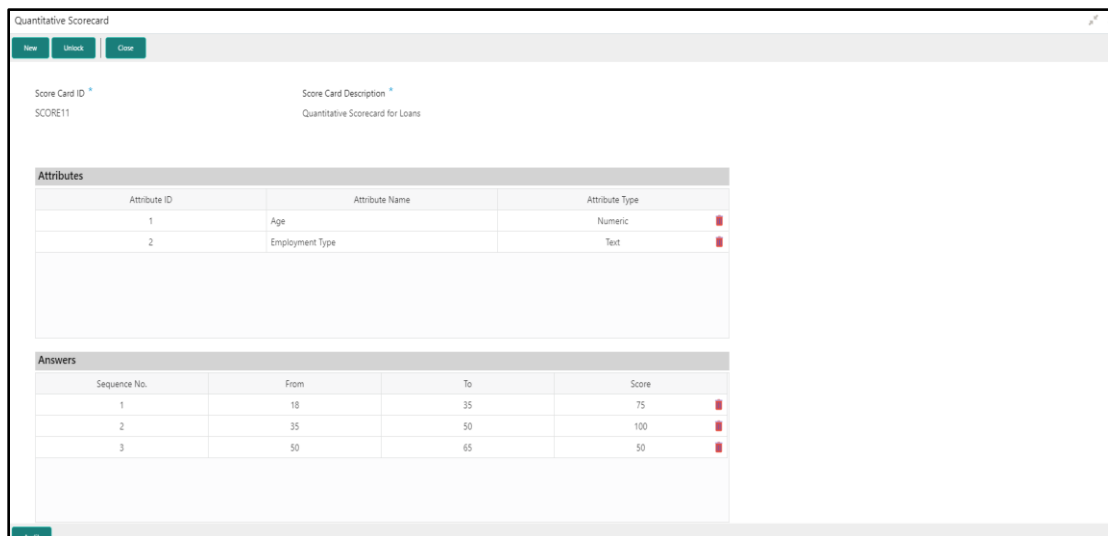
Quantitative Scorecard

New Unlock Close

Score Card ID *
SCORE11

Score Card Description *
Quantitative Scorecard for Loans

Attributes

| Attribute ID | Attribute Name | Attribute Type |
|---|---|---|
| 1 | Age | Numeric |
| 2 | Employment Type | Text |

Answers

| Sequence No. | From | To | Score |
|---|---|---|---|
| 1 | 18 | 35 | 75 |
| 2 | 35 | 50 | 100 |
| 3 | 50 | 65 | 50 |